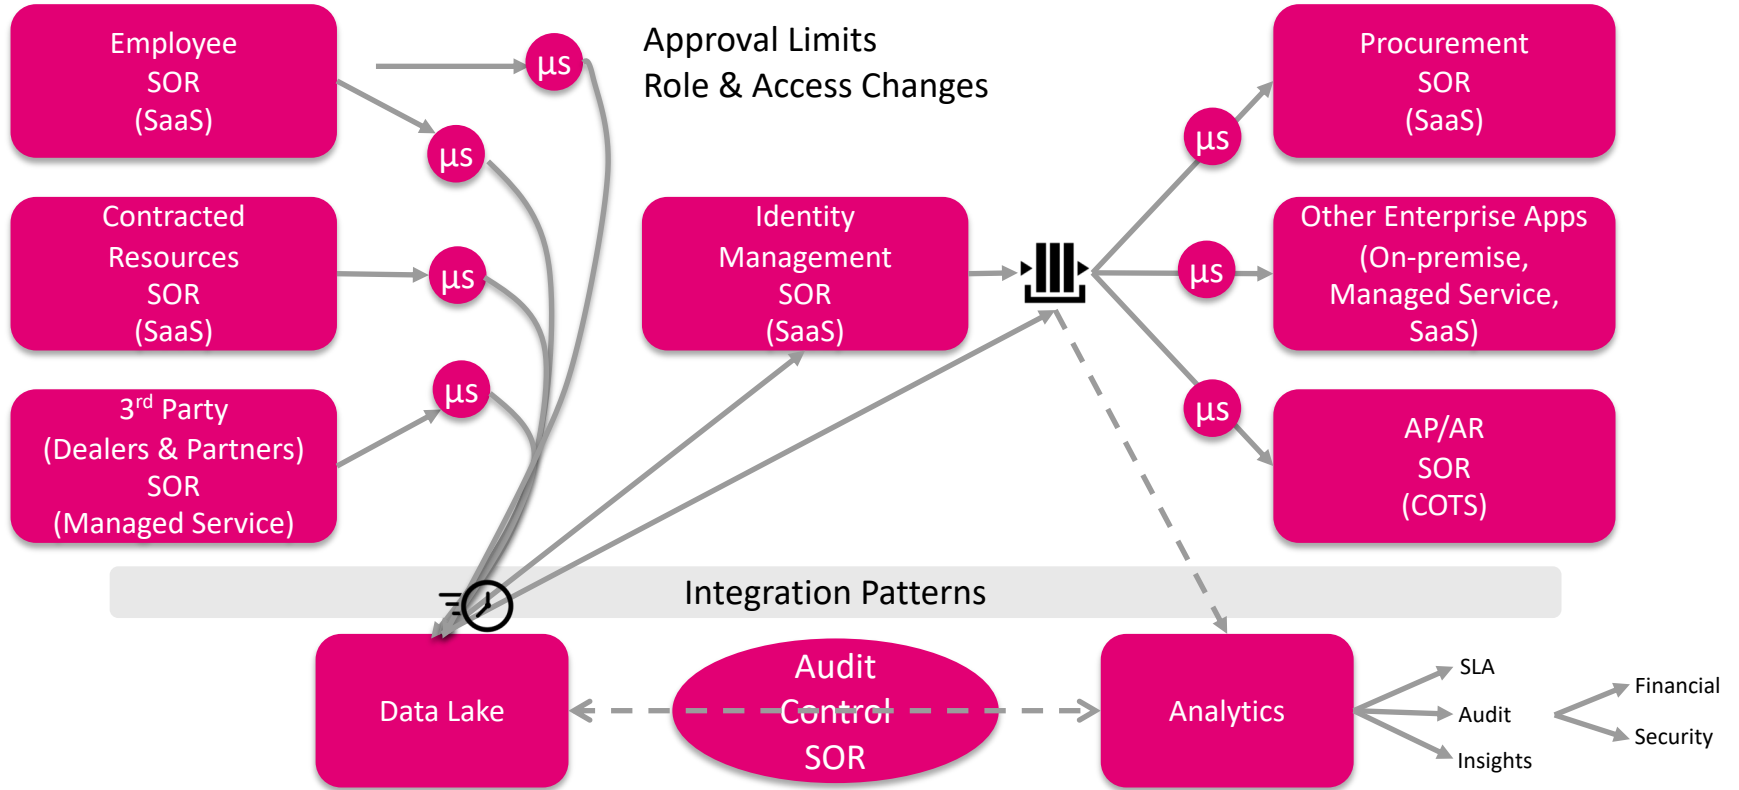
Employee
SOR
(SaaS)

μs

μs

Approval Limits
Role & Access Changes

Procurement
SOR
(SaaS)

Contracted
Resources
SOR
(SaaS)

μs

Identity
Management
SOR
(SaaS)

μs

μs

Other Enterprise Apps
(On-premise,
Managed Service,
SaaS)

3$^{rd}$ Party
(Dealers & Partners)
SOR
(Managed Service)

μs

μs

AP/AR
SOR
(COTS)

Integration Patterns

Data Lake

Audit
Control
SOR

Analytics

SLA
Audit
Insights

Financial
Security